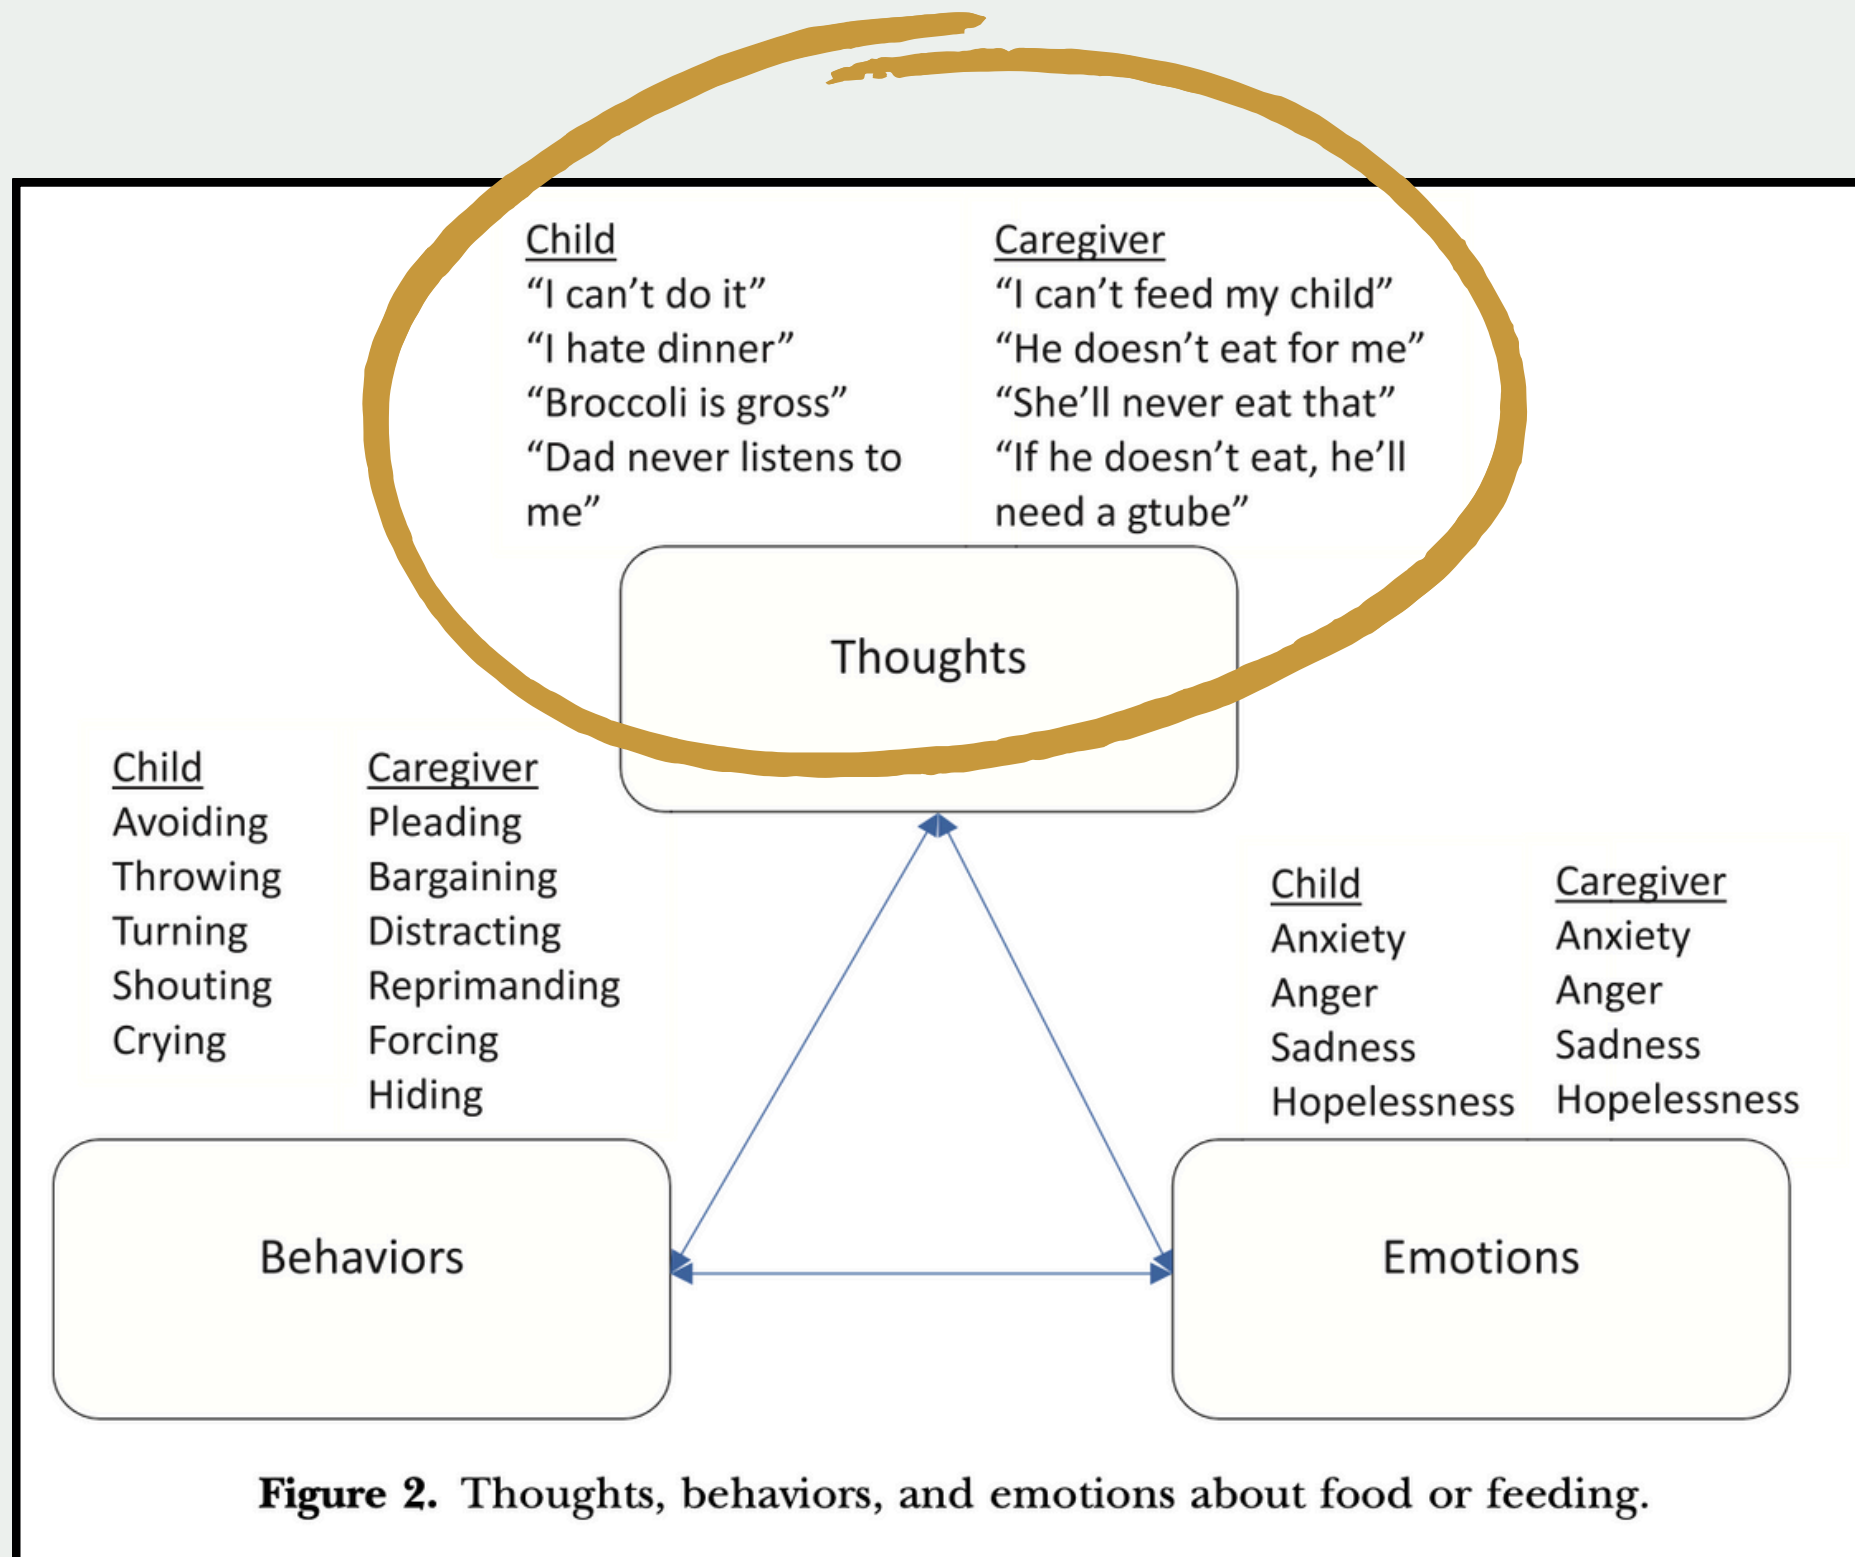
Child
“I can’t do it”
“I hate dinner”
“Broccoli is gross”
“Dad never listens to me”

Caregiver
“I can’t feed my child”
“He doesn’t eat for me”
“She’ll never eat that”
“If he doesn’t eat, he’ll need a gtube”

Thoughts

Child
Avoiding
Throwing
Turning
Shouting
Crying

Caregiver
Pleading
Bargaining
Distracting
Reprimanding
Forcing
Hiding

Child
Anxiety
Anger
Sadness
Hopelessness

Caregiver
Anxiety
Anger
Sadness
Hopelessness

Behaviors

Emotions

**Figure 2.** Thoughts, behaviors, and emotions about food or feeding.